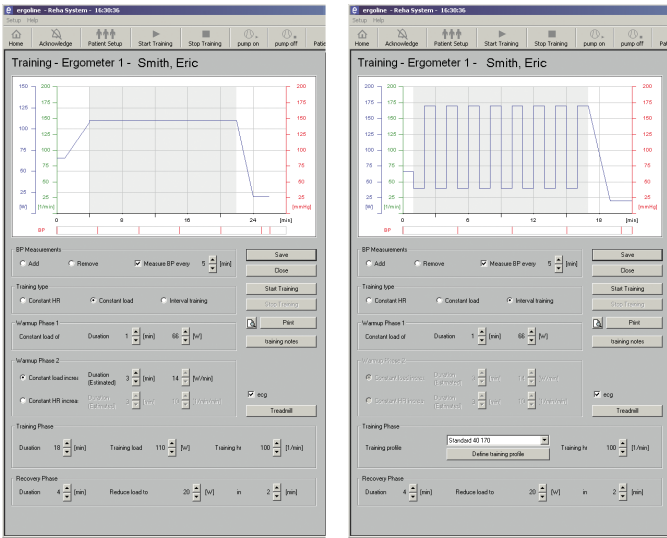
ergoline - Reha System - 16:30:36

Setup Help

Home Acknowledge Patient Setup Start Training Stop Training pump on pump off Pati

Training - Ergometer 1 - Smith, Eric

200 175 150 125 100 75 50 25 [W]
150 125 100 75 50 25 [1/min]
200 175 150 125 100 75 50 25 [mmHg]
0 8 16 24 [min]
BP

BP Measurements
Add Remove Measure BP every 5 [min]

Save
Close

Training type
Constant HR Constant load Interval training

Start Training
Stop Training

Warmup Phase 1
Constant load of Duration 1 [min] 66 [W]

Print
training notes

Warmup Phase 2
Constant load increa Duration (Estimated) 3 [min] 14 [W/min]
Constant HR increa Duration (Estimated) [min] [1/min/min]

ecg
Treadmill

Training Phase
Duration 18 [min] Training load 110 [W] Training hr 100 [1/min]

Recovery Phase
Duration 4 [min] Reduce load to 20 [W] in 2 [min]

ergoline - Reha System - 16:30:36

Setup Help

Home Acknowledge Patient Setup Start Training Stop Training pump on pump off Pati

Training - Ergometer 1 - Smith, Eric

200 175 150 125 100 75 50 25 [W]
200 175 150 125 100 75 50 25 [mmHg]
0 6 12 18 [min]
BP

BP Measurements
Add Remove Measure BP every 5 [min]

Save
Close

Training type
Constant HR Constant load Interval training

Start Training
Stop Training

Warmup Phase 1
Constant load of Duration 1 [min] 66 [W]

Print
training notes

Warmup Phase 2
Constant load increa Duration (Estimated) 3 [min] 14 [W/min]
Constant HR increa Duration (Estimated) [min] [1/min/min]

ecg
Treadmill

Training Phase
Training profile Standard 40 170
Define training profile
Training hr 100 [1/min]

Recovery Phase
Duration 4 [min] Reduce load to 20 [W] in 2 [min]